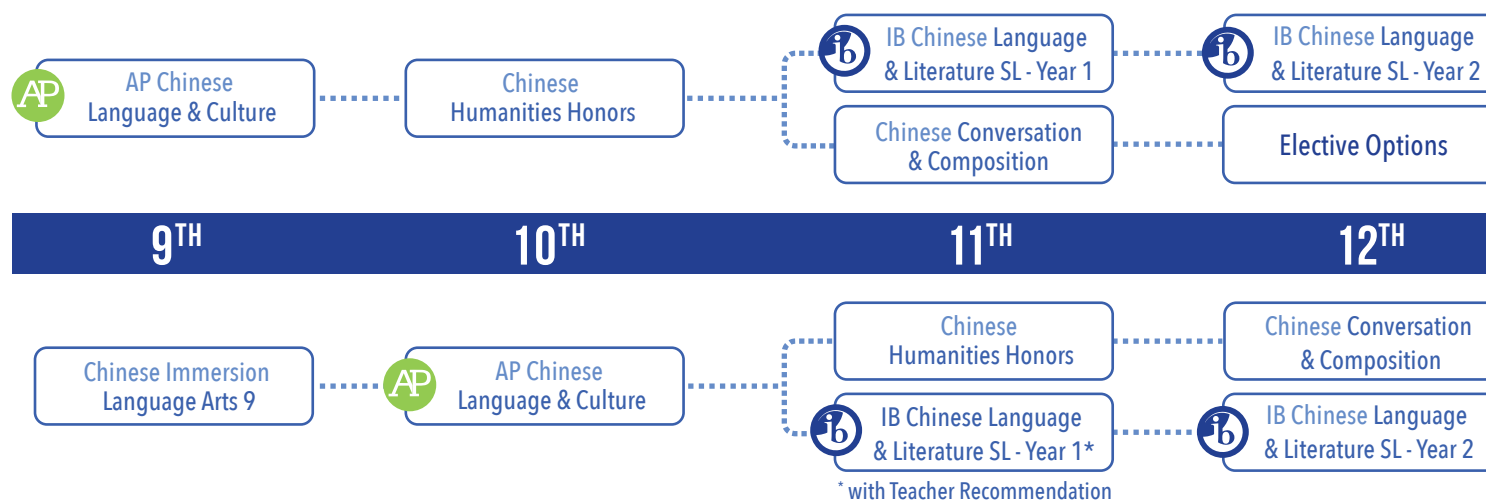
AP Chinese Language & Culture

Chinese Humanities Honors

IB Chinese Language & Literature SL - Year 1

IB Chinese Language & Literature SL - Year 2

Chinese Conversation & Composition

Elective Options

9TH

10TH

11TH

12TH

Chinese Immersion Language Arts 9

AP Chinese Language & Culture

Chinese Humanities Honors

Chinese Conversation & Composition

IB Chinese Language & Literature SL - Year 1*

IB Chinese Language & Literature SL - Year 2

* with Teacher Recommendation